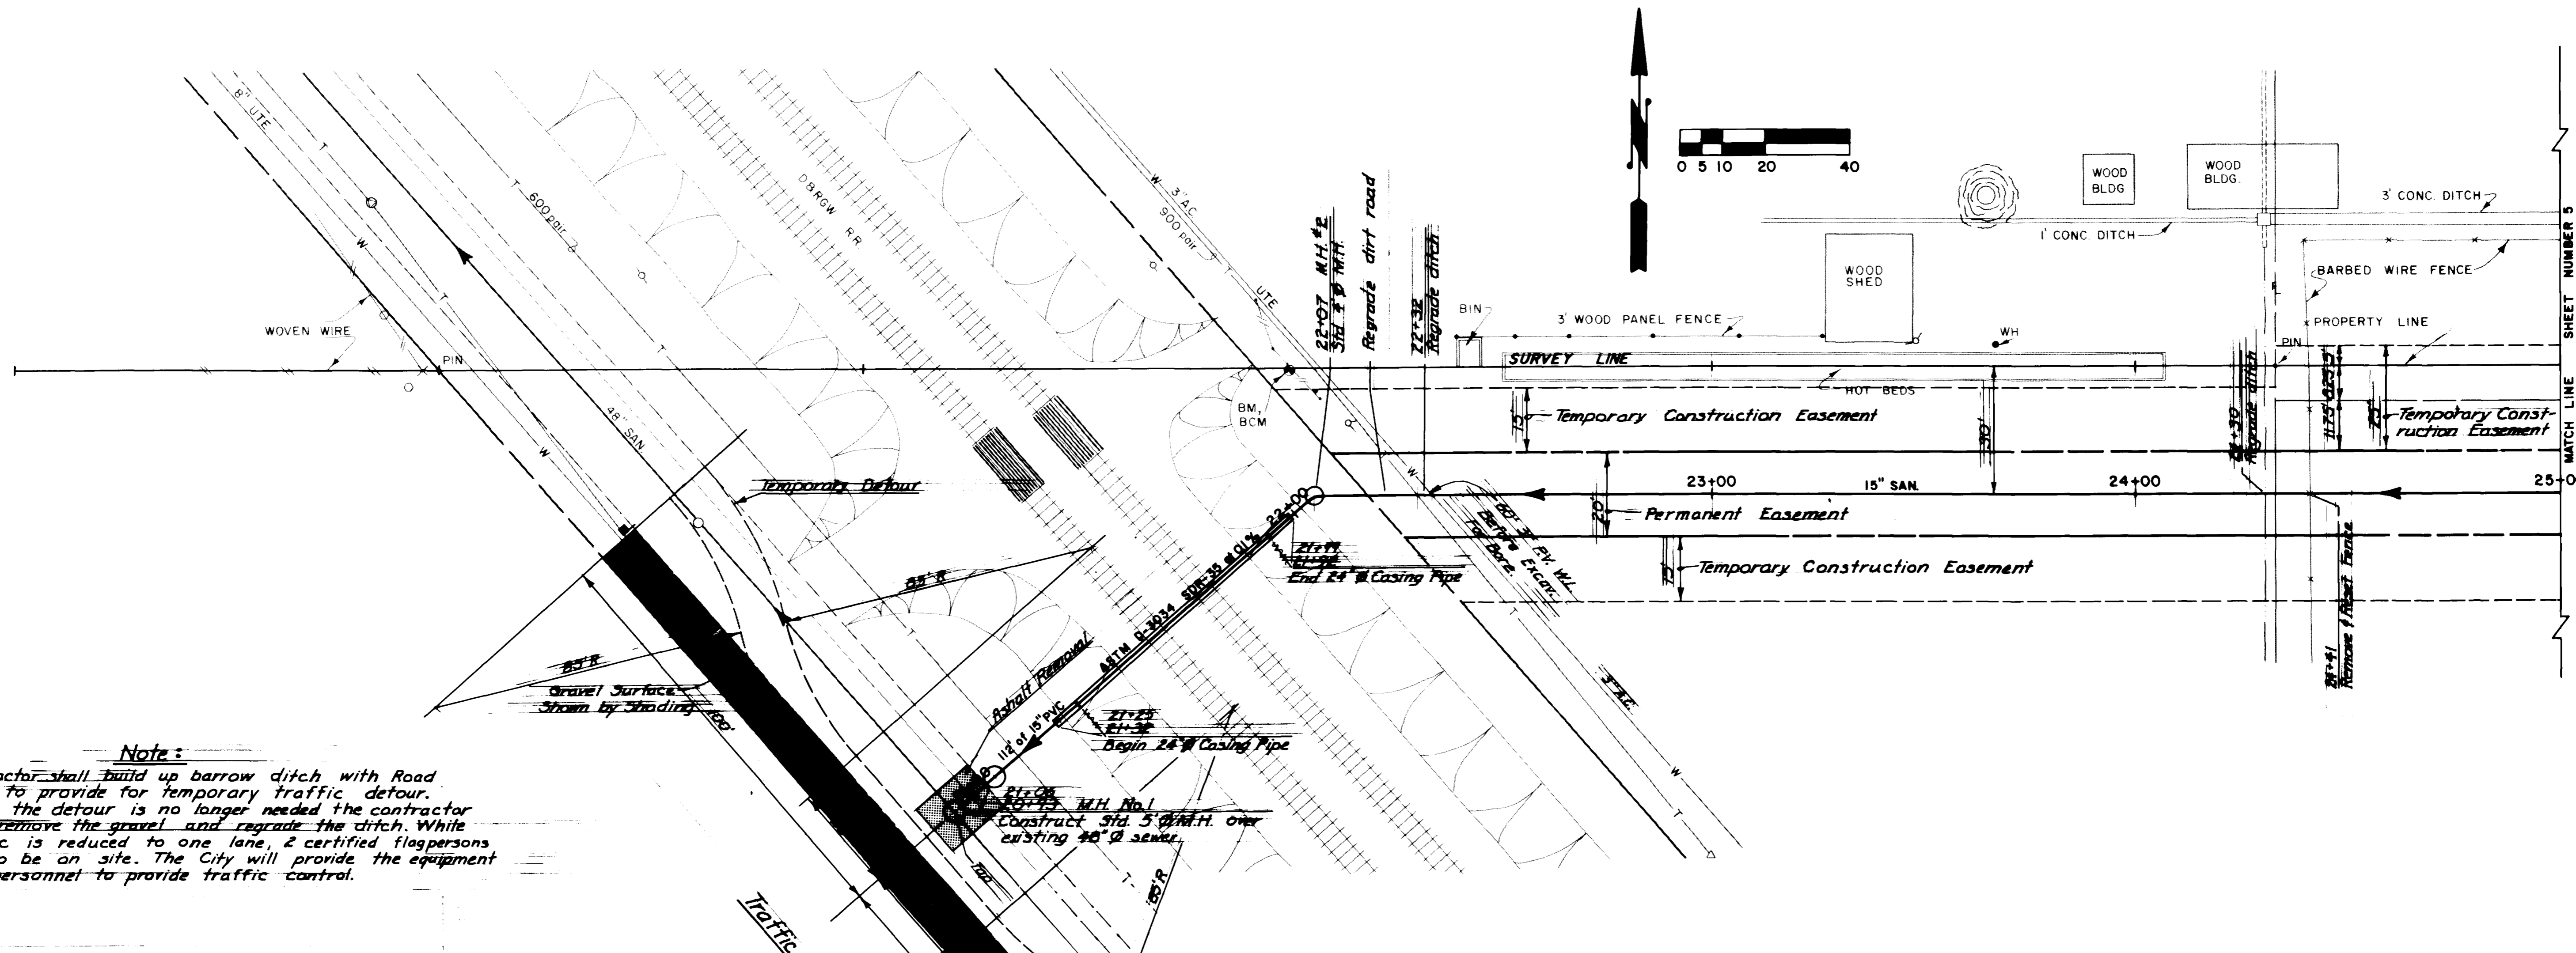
8" UTE
T
W
T 600 pair
D&RGW RR
W 3" AC
900 pair
UTE
0 5 10 20 40
WOOD BLDG
WOOD BLDG
3' CONC. DITCH
1' CONC. DITCH
WOOD SHED
BARBED WIRE FENCE
22+07 M.H. #2
Std. 4' Ø M.H.
Regrade dirt road
22+32 Regrade ditch
BIN
3' WOOD PANEL FENCE
WH
PROPERTY LINE
WOVEN WIRE
PIN
SURVEY LINE
PIN
HOT BEDS
BM, BCM
48" SAN
Temporary Construction Easement
Temporary Construction Easement
MATCH LINE SHEET NUMBER 5
24+30 Regrade ditch
Temporary Detour
23+00
15" SAN.
24+00
25+0
Permanent Easement
22+00
ASTM D-3034 SDR-35 @ 0.1%
21+91 End 24" Ø Casing Pipe
80' 3" P.V. W.L. Before Excav. For Bore.
Temporary Construction Easement
24+41 Remove & Reset Fence
85' R
85' R
Gravel Surface Shown by Shading
100'
Asphalt Removal
112' of 15" PVC
21+25 Begin 24" Ø Casing Pipe
3" AC
Note:
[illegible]actor shall build up barrow ditch with Road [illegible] to provide for temporary traffic detour. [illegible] the detour is no longer needed the contractor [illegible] remove the gravel and regrade the ditch. While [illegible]c is reduced to one lane, 2 certified flagpersons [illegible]o be on site. The City will provide the equipment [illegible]ersonnel to provide traffic control.
21+06 M.H. No.1
Construct Std. 5' Ø M.H. over existing 48" Ø sewer.
100'
85' R
Traffic
W
T